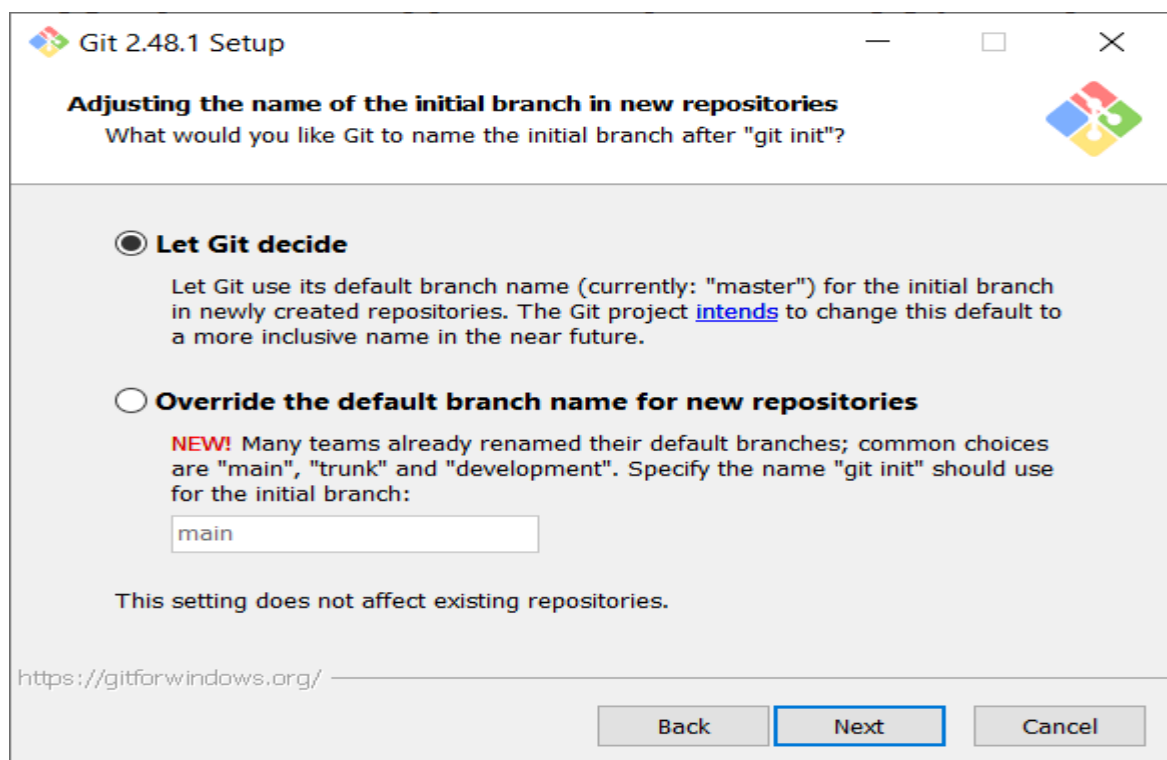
Git 2.48.1 Setup

Adjusting the name of the initial branch in new repositories
What would you like Git to name the initial branch after "git init"?

Let Git decide

Let Git use its default branch name (currently: "master") for the initial branch in newly created repositories. The Git project intends to change this default to a more inclusive name in the near future.

Override the default branch name for new repositories

NEW! Many teams already renamed their default branches; common choices are "main", "trunk" and "development". Specify the name "git init" should use for the initial branch:

main

This setting does not affect existing repositories.

https://gitforwindows.org/

Back Next Cancel